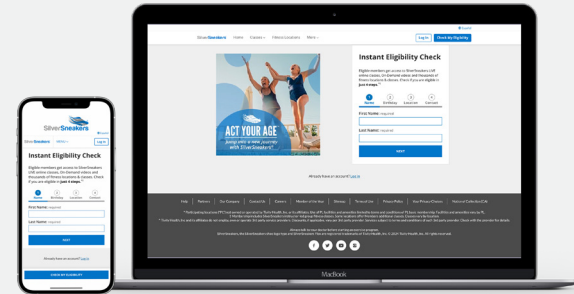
SilverSneakers Home Classes Fitness Locations More Log In Check My Eligibility

Instant Eligibility Check

Eligible members get access to SilverSneakers LIVE online classes, On-Demand videos and thousands of fitness locations & classes. Check if you are eligible in just 4 steps.

Name Birthday Location Contact

First Name required

Last Name required

NEXT

ACT YOUR AGE

Jump into a new journey with SilverSneakers

Already have an account? Log in

Help Partners Our Company Contact Us Careers Member of the Year Sitemap Terms of Use Privacy Policy Your Privacy Choices Notice of Collection/CA

MacBook

SilverSneakers

Log In

Instant Eligibility Check

Eligible members get access to SilverSneakers LIVE online classes, On-Demand videos and thousands of fitness locations & classes. Check if you are eligible in just 4 steps.

Name Birthday Location Contact

First Name required

Last Name required

NEXT

Already have an account? Log in

CHECK MY ELIGIBILITY